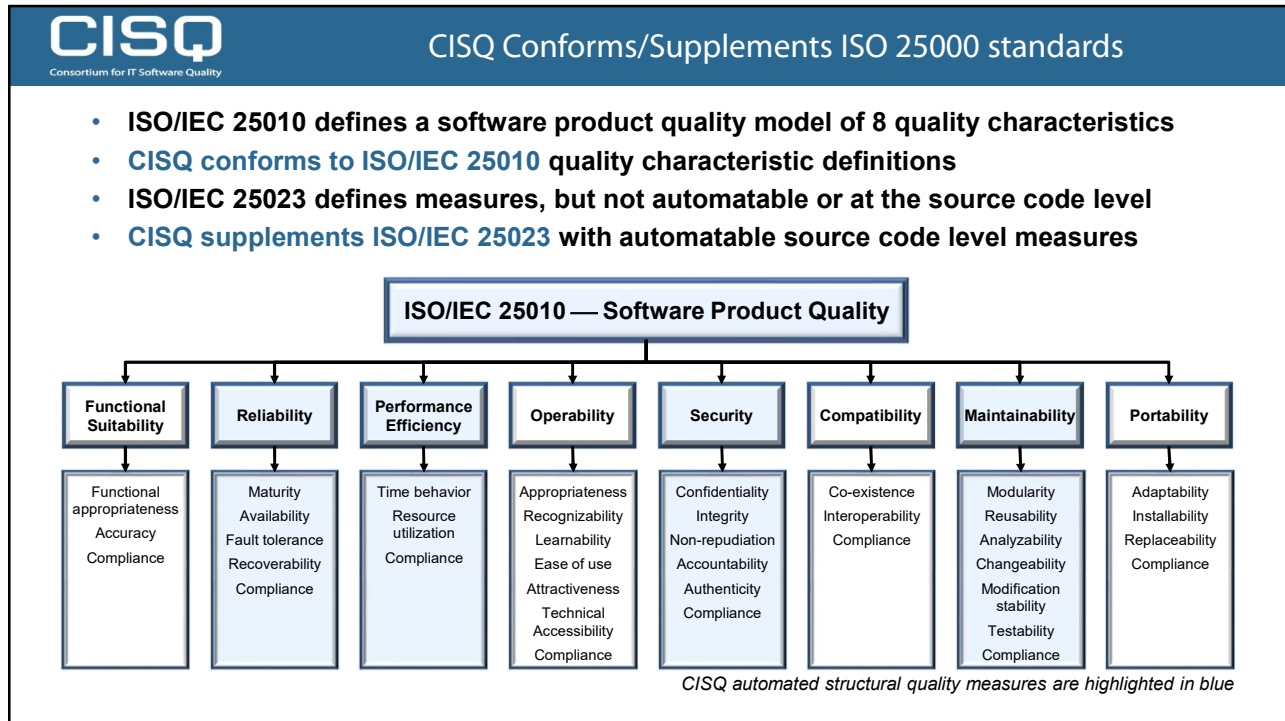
CISQ
Consortium for IT Software Quality

CISQ Conforms/Supplements ISO 25000 standards

• ISO/IEC 25010 defines a software product quality model of 8 quality characteristics
• CISQ conforms to ISO/IEC 25010 quality characteristic definitions
• ISO/IEC 25023 defines measures, but not automatable or at the source code level
• CISQ supplements ISO/IEC 25023 with automatable source code level measures

ISO/IEC 25010 — Software Product Quality

Functional Suitability
Functional appropriateness
Accuracy
Compliance

Reliability
Maturity
Availability
Fault tolerance
Recoverability
Compliance

Performance Efficiency
Time behavior
Resource utilization
Compliance

Operability
Appropriateness
Recognizability
Learnability
Ease of use
Attractiveness
Technical Accessibility
Compliance

Security
Confidentiality
Integrity
Non-repudiation
Accountability
Authenticity
Compliance

Compatibility
Co-existence
Interoperability
Compliance

Maintainability
Modularity
Reusability
Analyzability
Changeability
Modification stability
Testability
Compliance

Portability
Adaptability
Installability
Replaceability
Compliance

CISQ automated structural quality measures are highlighted in blue